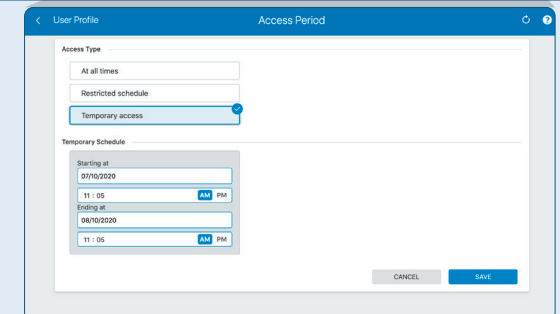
< User Profile

Access Period

Access Type

At all times

Restricted schedule

Temporary access

Temporary Schedule

Starting at

07/10/2020

11 : 05 AM PM

Ending at

08/10/2020

11 : 05 AM PM

CANCEL

SAVE